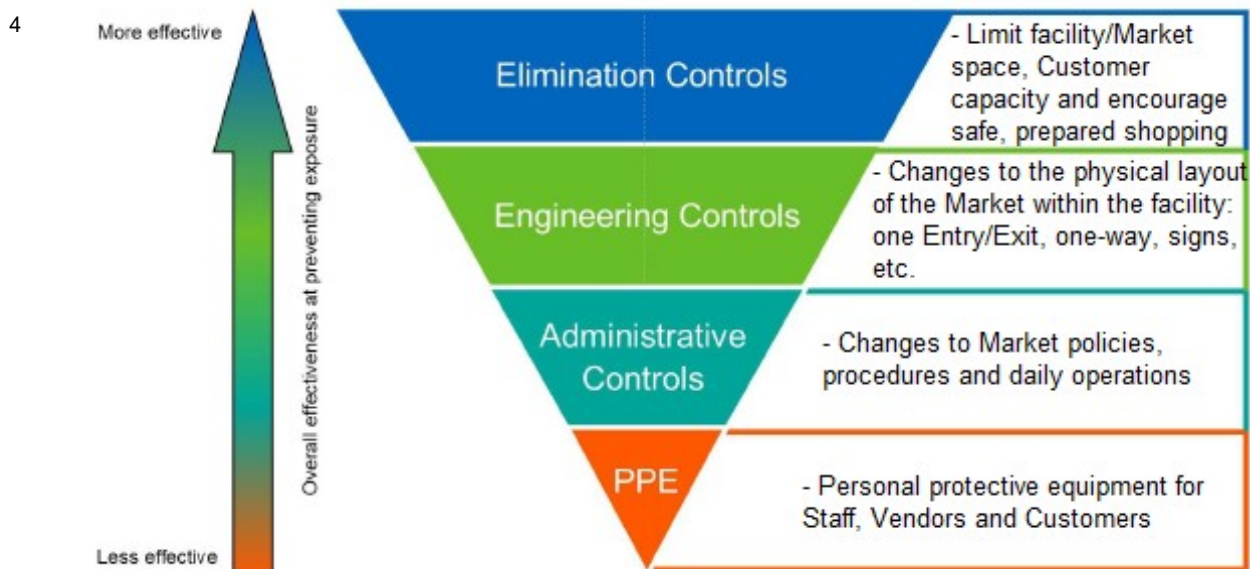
4

More effective

Overall effectiveness at preventing exposure

Less effective

Elimination Controls

- Limit facility/Market space, Customer capacity and encourage safe, prepared shopping

Engineering Controls

- Changes to the physical layout of the Market within the facility: one Entry/Exit, one-way, signs, etc.

Administrative Controls

- Changes to Market policies, procedures and daily operations

PPE

- Personal protective equipment for Staff, Vendors and Customers